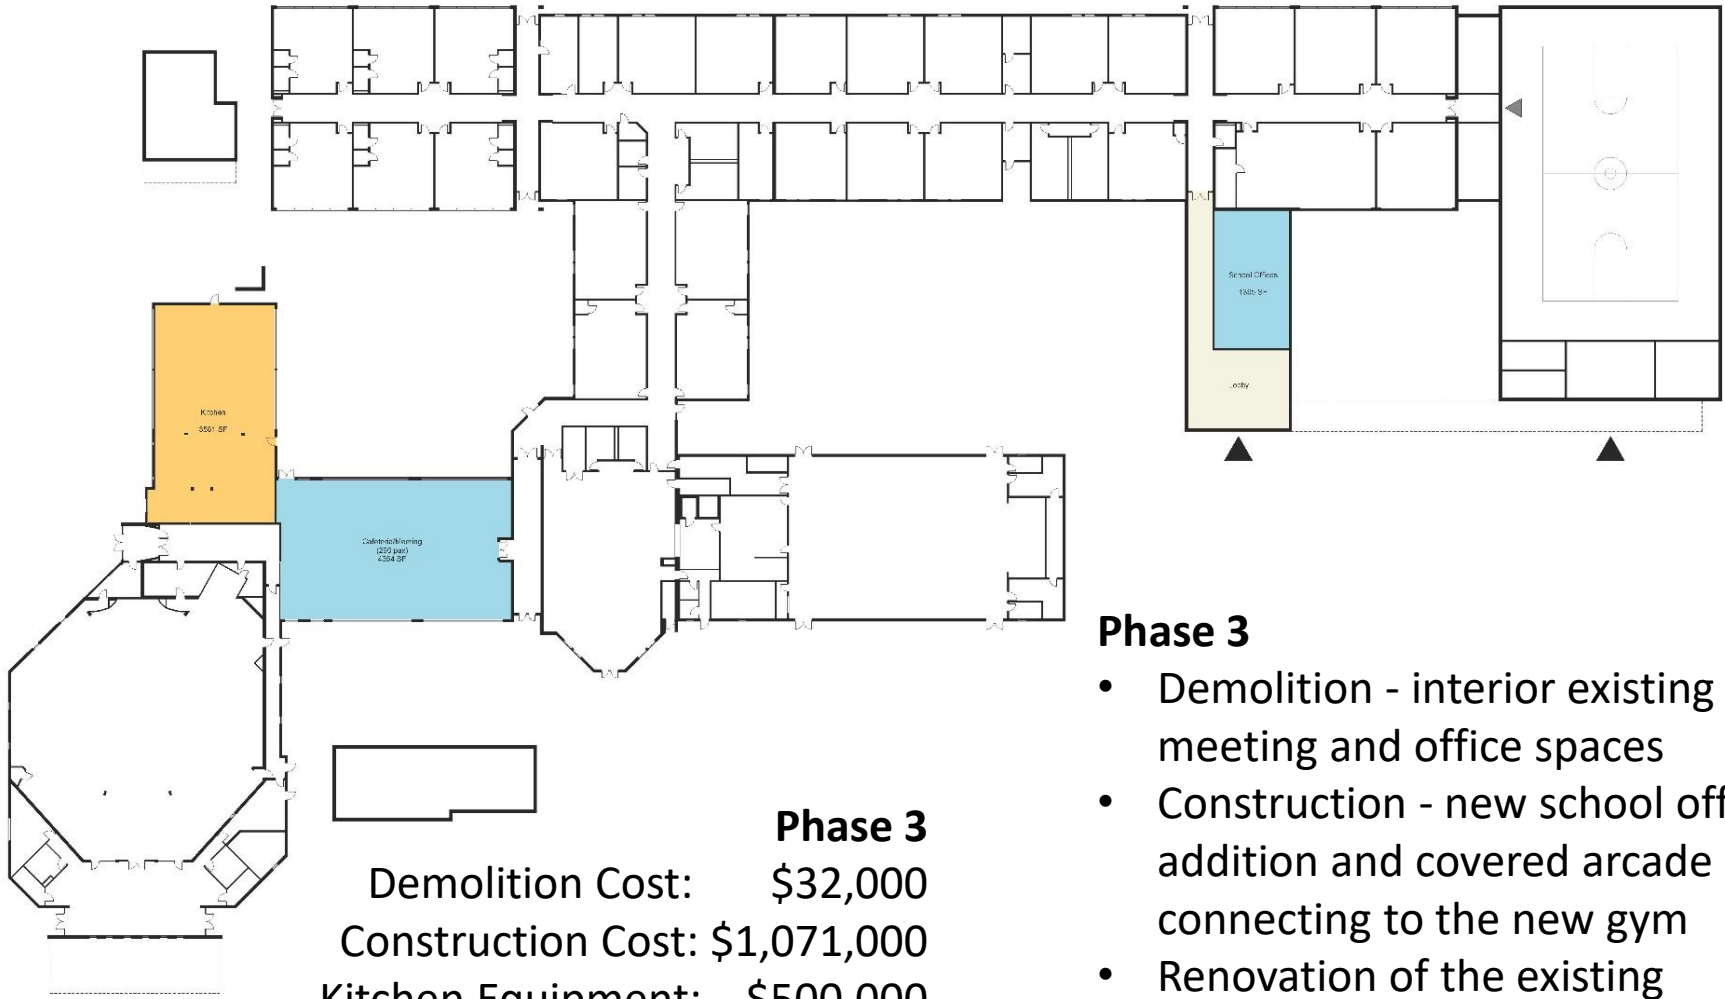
School Offices
1385 SF

Lobby

Kitchen
3561 SF

Cafeteria/Meeting
(200 pax)
4304 SF

Phase 3
- Demolition - interior existing meeting and office spaces
- Construction - new school off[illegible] addition and covered arcade connecting to the new gym
- Renovation of the existing

Phase 3
Demolition Cost: $32,000
Construction Cost: $1,071,000
Kitchen Equipment: $500,000